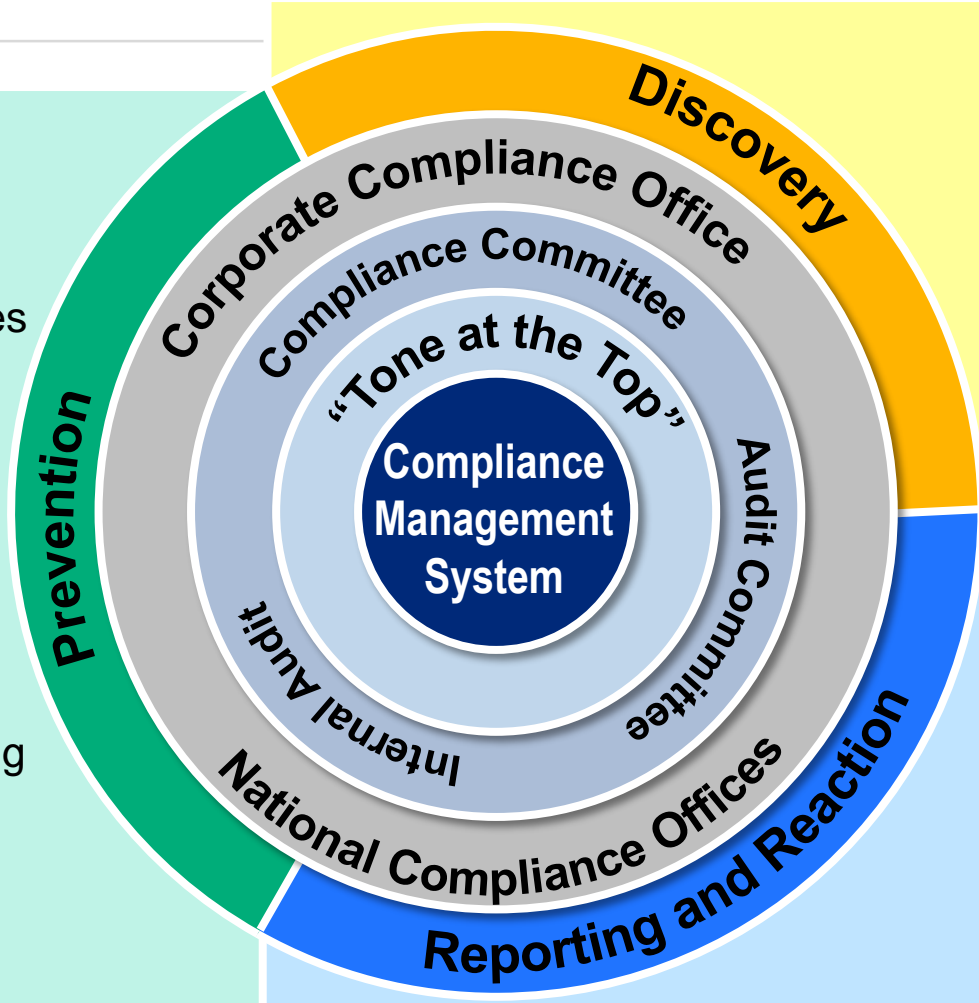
es

g

Discovery

Prevention

Reporting and Reaction

Corporate Compliance Office

Compliance Committee

"Tone at the Top"

Compliance Management System

Audit Committee

Internal Audit

National Compliance Offices